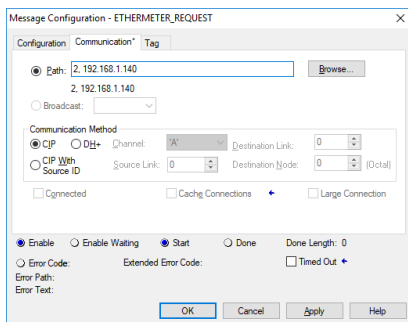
Message Configuration - ETHERMETER_REQUEST

Configuration Communication* Tag

Path: 2, 192.168.1.140 Browse...

2, 192.168.1.140

Broadcast:

Communication Method

CIP DH+ Channel: 'A' Destination Link: 0

CIP With Source ID Source Link: 0 Destination Node: 0 (Octal)

Connected Cache Connections Large Connection

Enable Enable Waiting Start Done Done Length: 0

Error Code: Extended Error Code: Timed Out

Error Path:
Error Text:

OK Cancel Apply Help